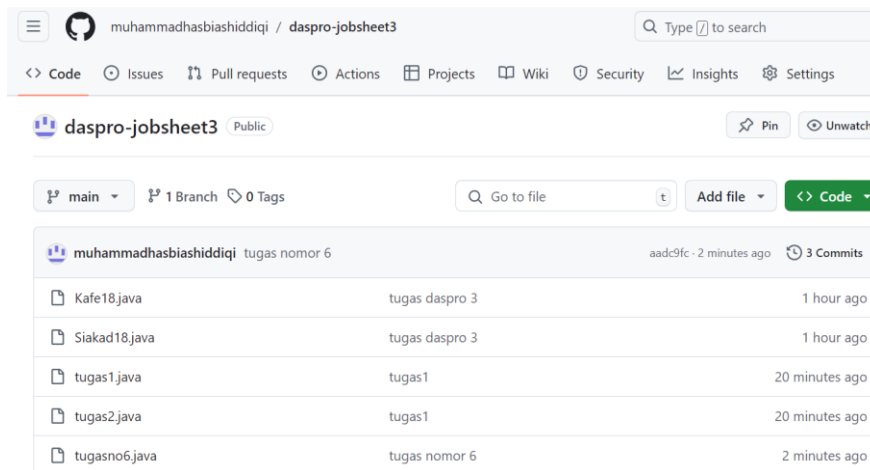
muhammadhasbiashiddiqi / daspro-jobsheet3

Type / to search

Code Issues Pull requests Actions Projects Wiki Security Insights Settings

daspro-jobsheet3 Public

Pin Unwatch

main 1 Branch 0 Tags

Go to file t Add file Code

muhammadhasbiashiddiqi tugas nomor 6 aadc9fc · 2 minutes ago 3 Commits

| | | |
|---|---|---|
| Kafe18.java | tugas daspro 3 | 1 hour ago |
| Siakad18.java | tugas daspro 3 | 1 hour ago |
| tugas1.java | tugas1 | 20 minutes ago |
| tugas2.java | tugas1 | 20 minutes ago |
| tugasno6.java | tugas nomor 6 | 2 minutes ago |